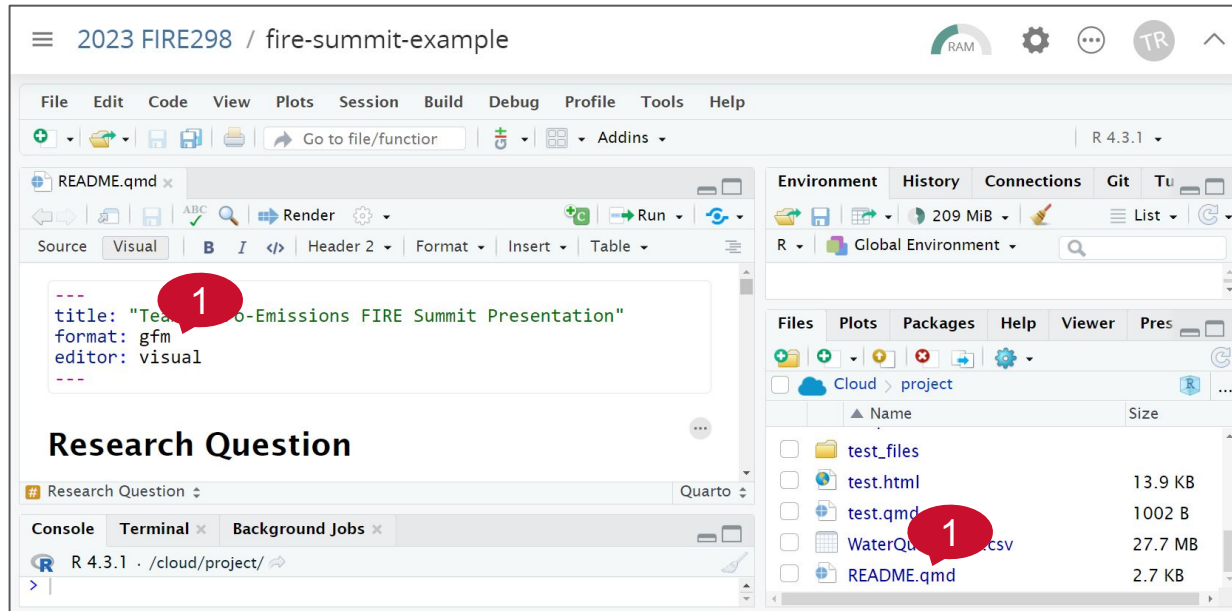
2023 FIRE298 / fire-summit-example

RAM

TR

File Edit Code View Plots Session Build Debug Profile Tools Help

Go to file/functior

Addins

R 4.3.1

README.qmd

Render

Run

Source Visual

B I

Header 2

Format

Insert

Table

---
title: "Tea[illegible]o-Emissions FIRE Summit Presentation"
format: gfm
editor: visual
---

1

Research Question

Research Question

Quarto

Console Terminal Background Jobs

R 4.3.1 · /cloud/project/

>

Environment History Connections Git Tu

209 MiB

List

R

Global Environment

Files Plots Packages Help Viewer Pres

Cloud › project

Name

Size

test_files

test.html 13.9 KB

test.qmd 1002 B

WaterQu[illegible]csv 27.7 MB

README.qmd 2.7 KB

1